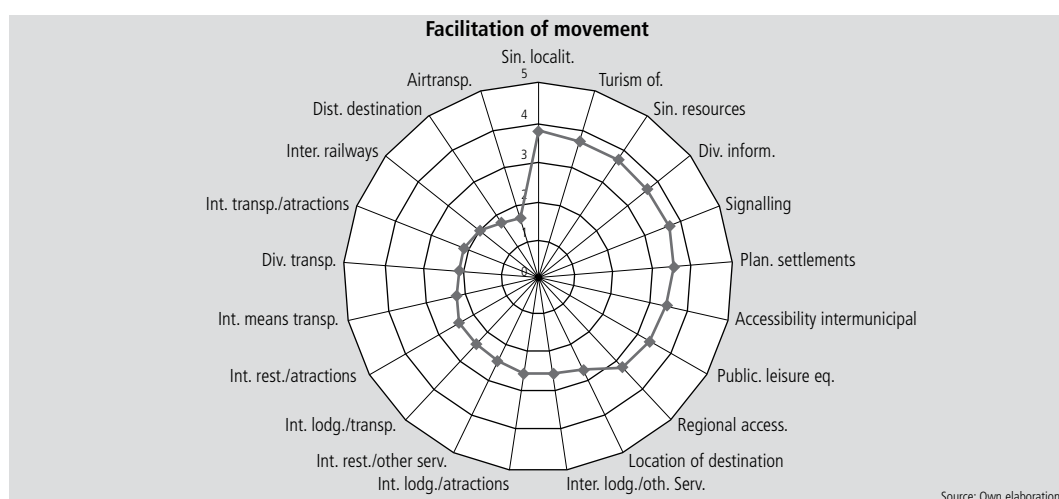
Facilitation of movement

Sin. localit.
Turism of.
Sin. resources
Div. inform.
Signalling
Plan. settlements
Accessibility intermunicipal
Public. leisure eq.
Regional access.
Location of destination
Inter. lodg./oth. Serv.
Int. lodg./atractions
Int. rest./other serv.
Int. lodg./transp.
Int. rest./atractions
Int. means transp.
Div. transp.
Int. transp./atractions
Inter. railways
Dist. destination
Airtransp.

5
4
3
2
1
0

Source: Own elaboration